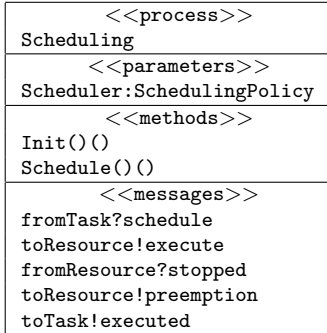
<<process>>
Scheduling

<<parameters>>
Scheduler:SchedulingPolicy

<<methods>>
Init()()
Schedule()()

<<messages>>
fromTask?schedule
toResource!execute
fromResource?stopped
toResource!preemption
toTask!executed